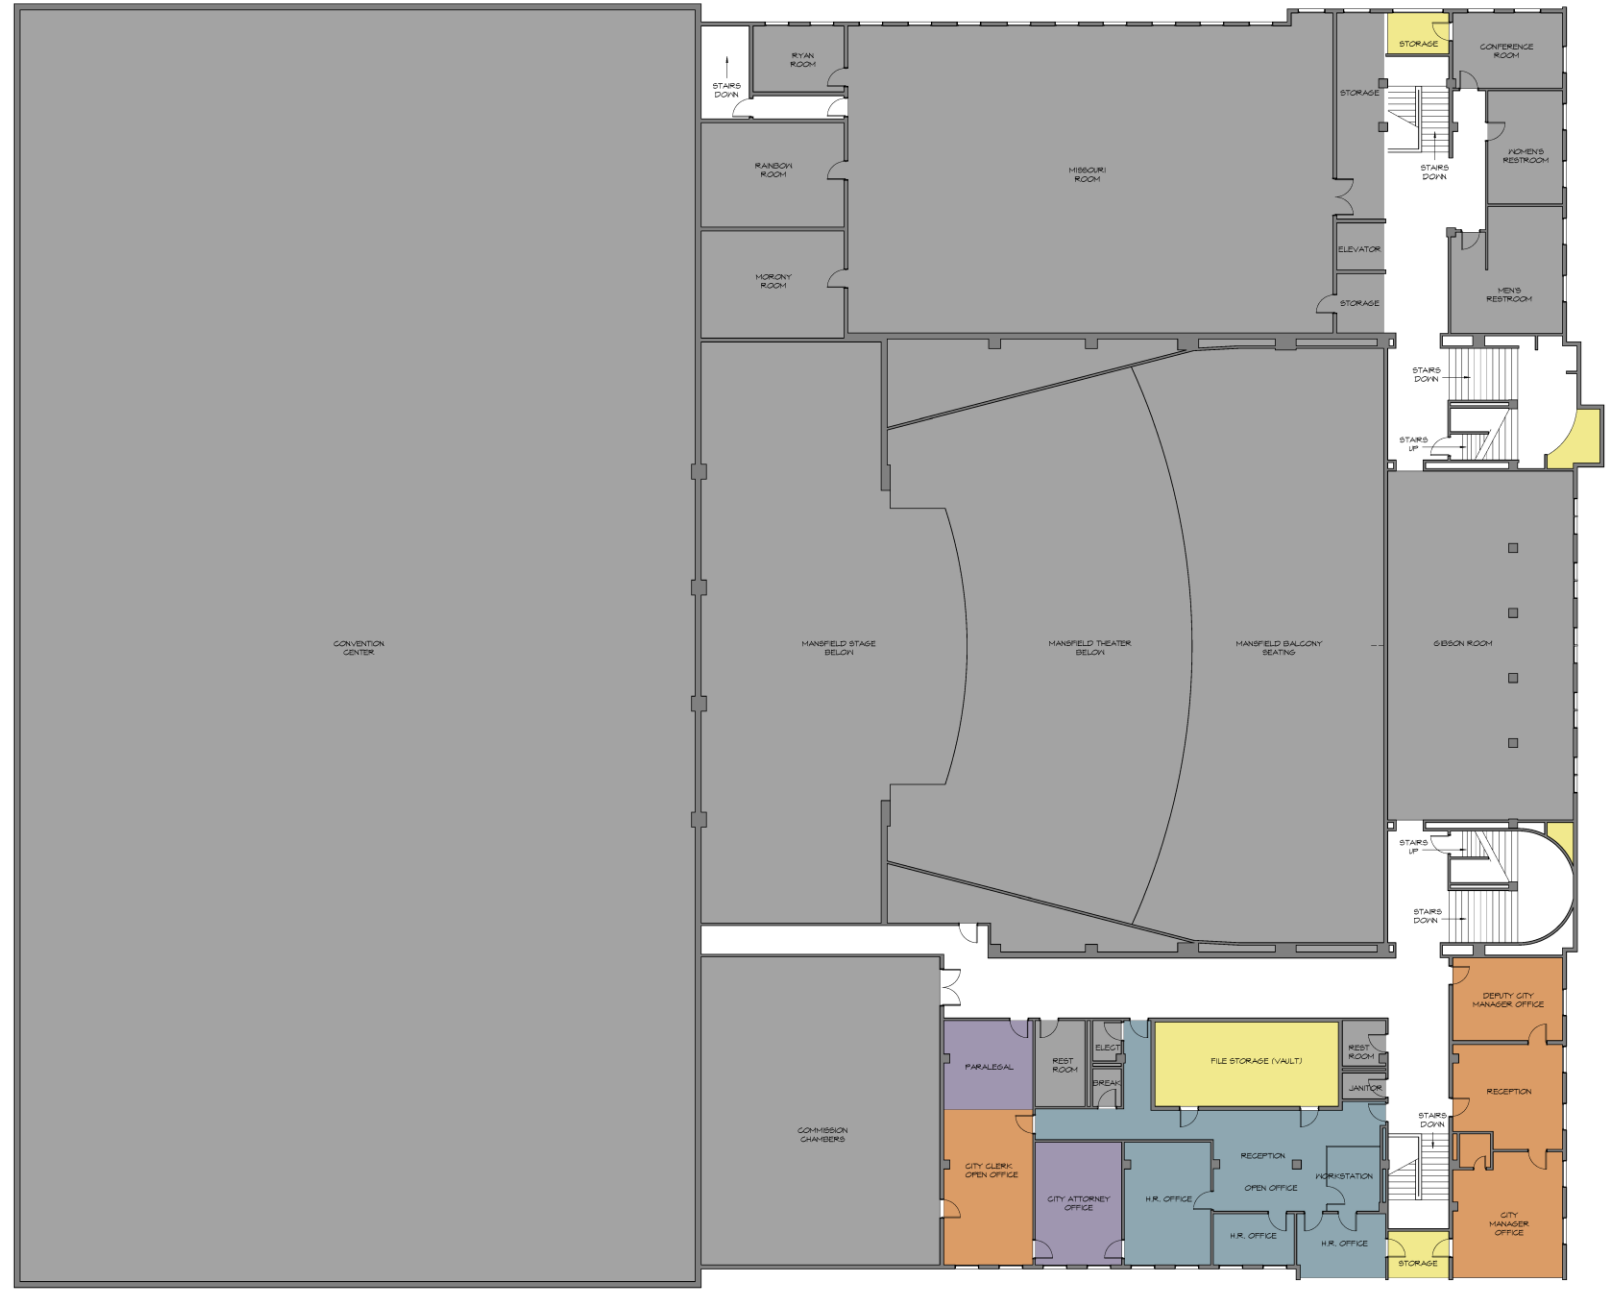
STAIRS DOWN

RYAN ROOM

RAINBOW ROOM

MORONY ROOM

MISSOURI ROOM

STORAGE

ELEVATOR

STORAGE

STORAGE

CONFERENCE ROOM

STAIRS DOWN

WOMEN'S RESTROOM

MEN'S RESTROOM

STAIRS DOWN

STAIRS UP

CONVENTION CENTER

MANSFIELD STAGE BELOW

MANSFIELD THEATER BELOW

MANSFIELD BALCONY SEATING

GIBSON ROOM

STAIRS UP

STAIRS DOWN

COMMISSION CHAMBERS

PARALEGAL

REST ROOM

ELECT

BREAK

FILE STORAGE (VAULT)

REST ROOM

JANITOR

DEPUTY CITY MANAGER OFFICE

RECEPTION

STAIRS DOWN

CITY CLERK OPEN OFFICE

CITY ATTORNEY OFFICE

H.R. OFFICE

RECEPTION

OPEN OFFICE

WORKSTATION

H.R. OFFICE

H.R. OFFICE

STORAGE

CITY MANAGER OFFICE